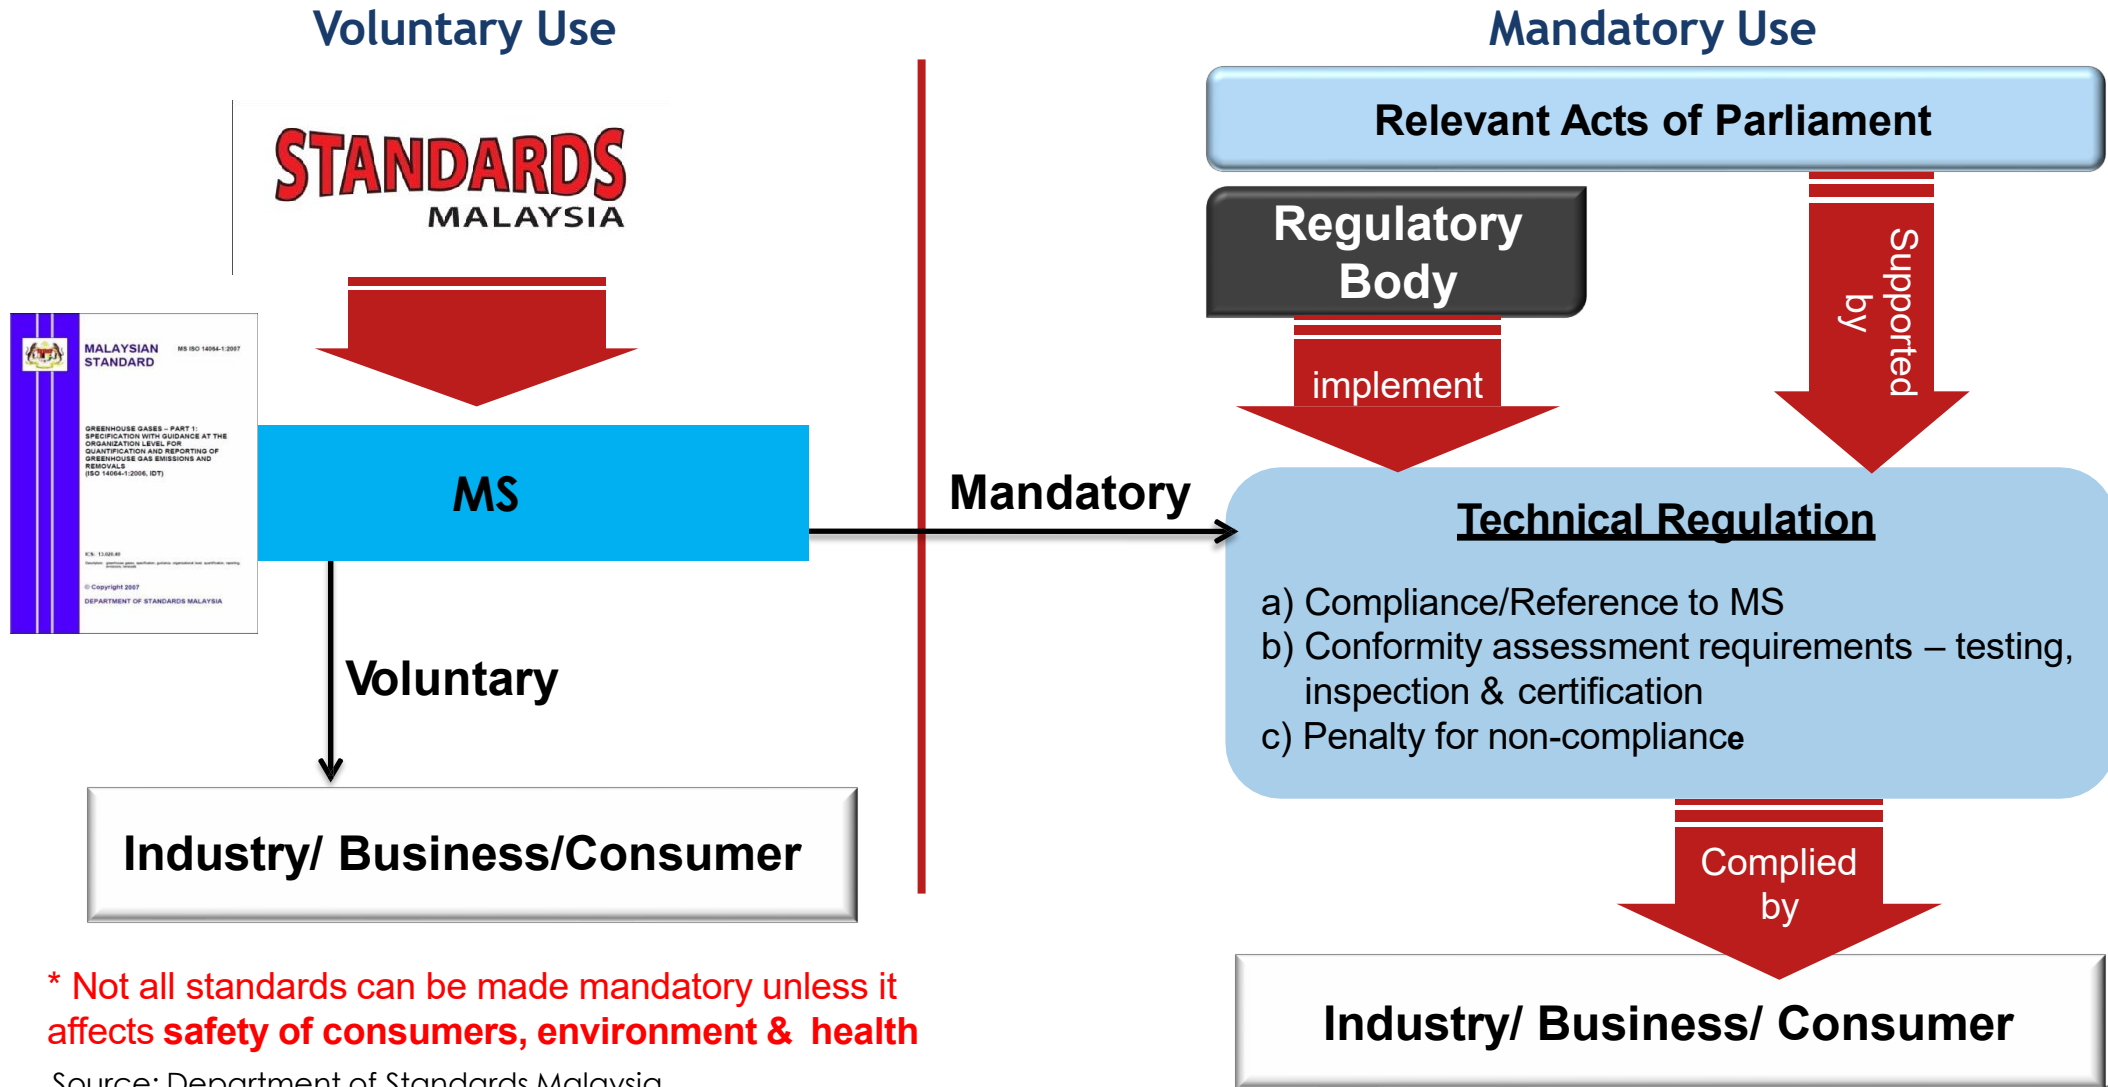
Voluntary Use

STANDARDS MALAYSIA

MALAYSIAN STANDARD

MS ISO 14064-1:2007

GREENHOUSE GASES – PART 1: SPECIFICATION WITH GUIDANCE AT THE ORGANIZATION LEVEL FOR QUANTIFICATION AND REPORTING OF GREENHOUSE GAS EMISSIONS AND REMOVALS (ISO 14064-1:2006, IDT)

ICS: 13.020.40

© Copyright 2007

DEPARTMENT OF STANDARDS MALAYSIA

MS

Voluntary

Industry/ Business/Consumer

Mandatory

Mandatory Use

Relevant Acts of Parliament

Regulatory Body

implement

Supported by

Technical Regulation

a) Compliance/Reference to MS
b) Conformity assessment requirements – testing, inspection & certification
c) Penalty for non-compliance

Complied by

Industry/ Business/ Consumer

* Not all standards can be made mandatory unless it affects safety of consumers, environment & health

Source: Department of Standards Malaysia